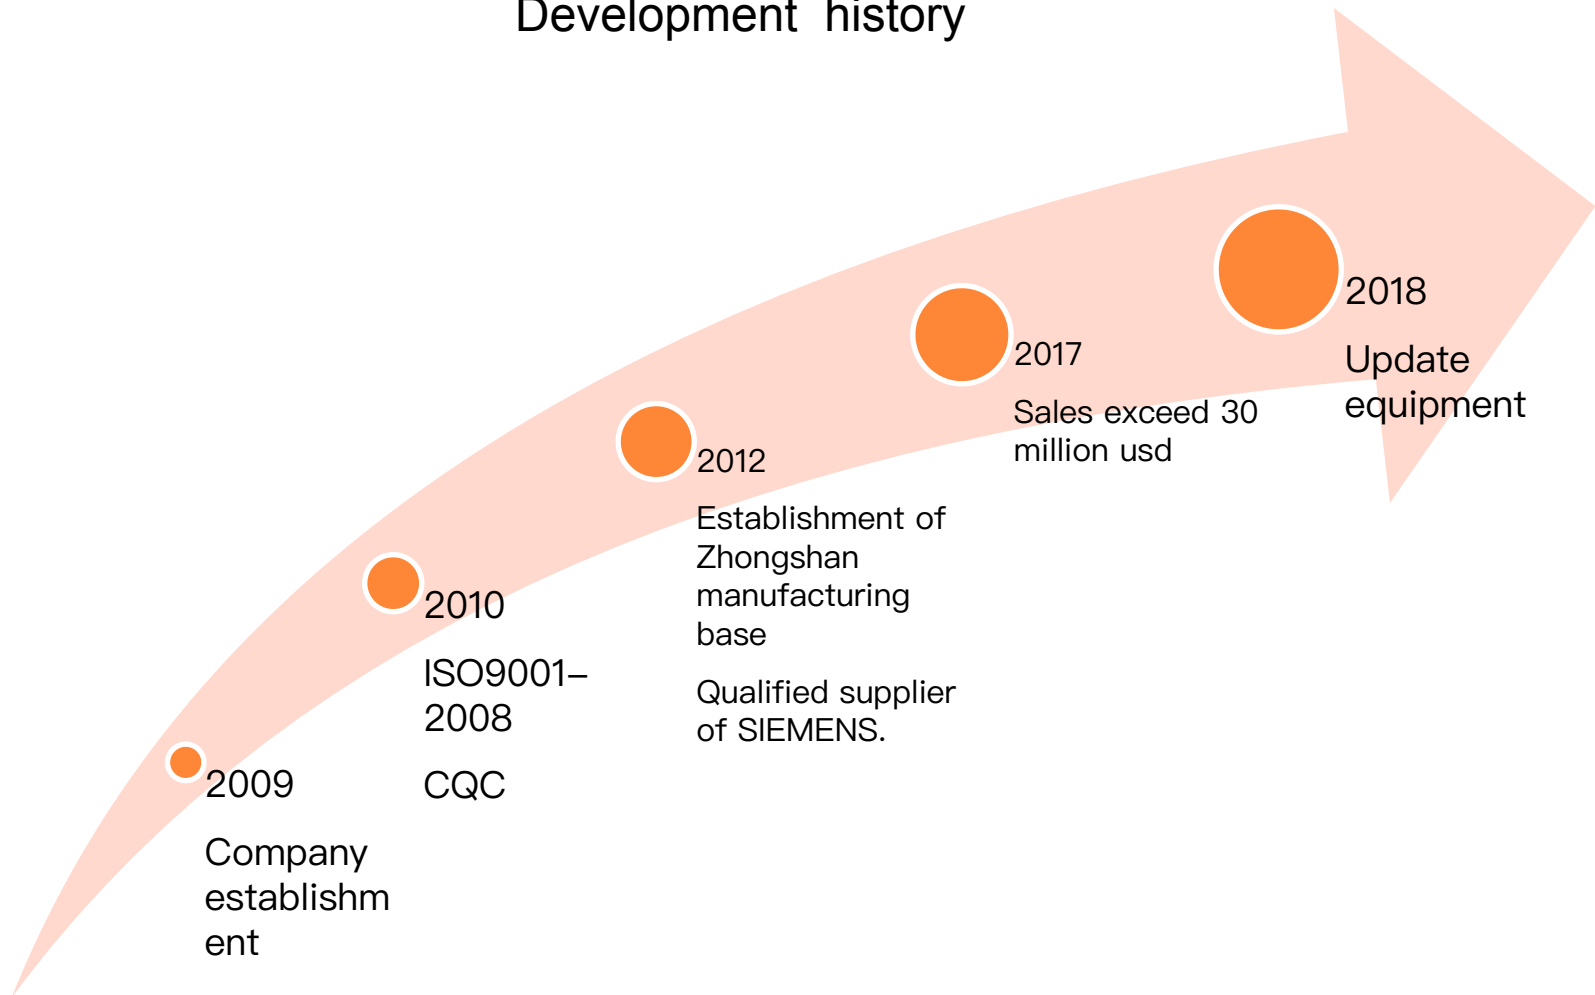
Development history

2009

Company establishment

2010

ISO9001–2008

CQC

2012

Establishment of Zhongshan manufacturing base

Qualified supplier of SIEMENS.

2017

Sales exceed 30 million usd

2018

Update equipment